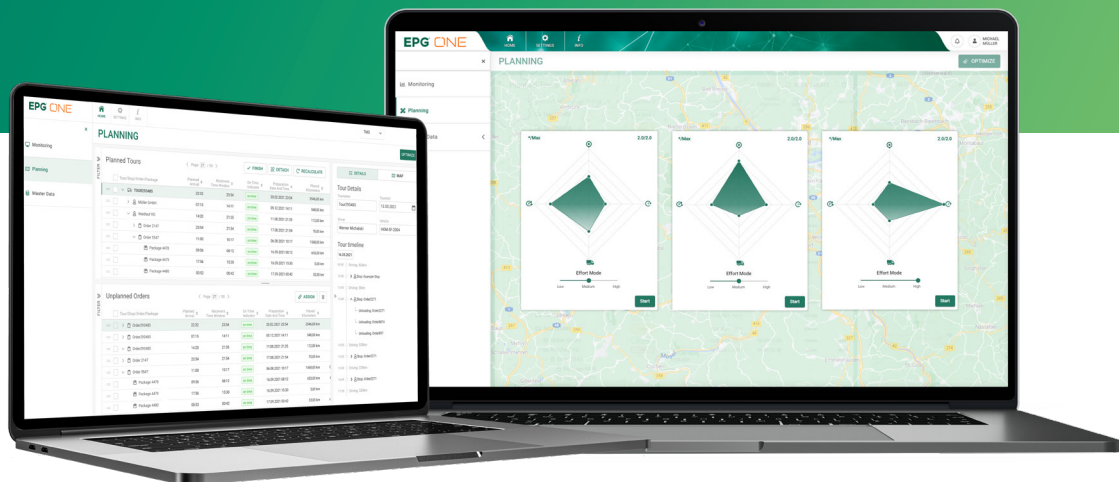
EPG ONE
HOME
SETTINGS
INFO
MICHAEL MÜLLER
PLANNING
OPTIMIZE
Monitoring
Planning
Master Data
2.0/2.0
2.0/2.0
2.0/2.0
Effort Mode
Low
Medium
High
Start
Effort Mode
Low
Medium
High
Start
Effort Mode
Low
Medium
High
Start

EPG ONE
HOME
SETTINGS
INFO
PLANNING
Monitoring
Planning
Master Data
Planned Tours
FINISH
DETACH
RECALCULATE
DETAILS
MAP
Tour Details
Tour timeline
Unplanned Orders
ASSIGN
Order 2147
Order 5567
Package 4470
Package 4479
Package 4480
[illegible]